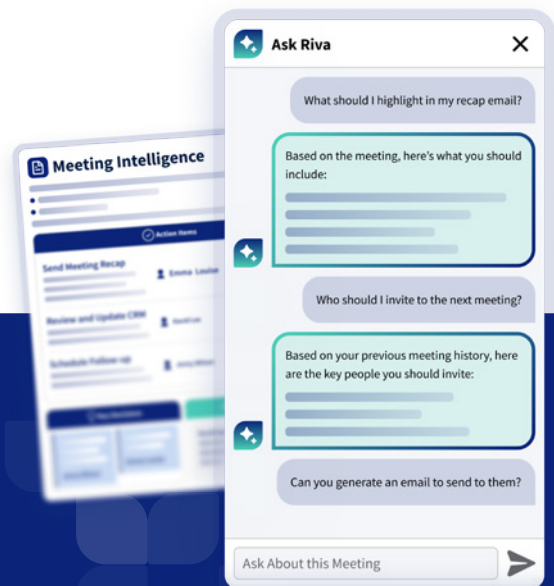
Meeting Intelligence

Action Items

Send Meeting Recap

Emma Louise

Review and Update CRM

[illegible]

Schedule Follow-up

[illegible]

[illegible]

Ask Riva

×

What should I highlight in my recap email?

Based on the meeting, here's what you should include:

Who should I invite to the next meeting?

Based on your previous meeting history, here are the key people you should invite:

Can you generate an email to send to them?

Ask About this Meeting